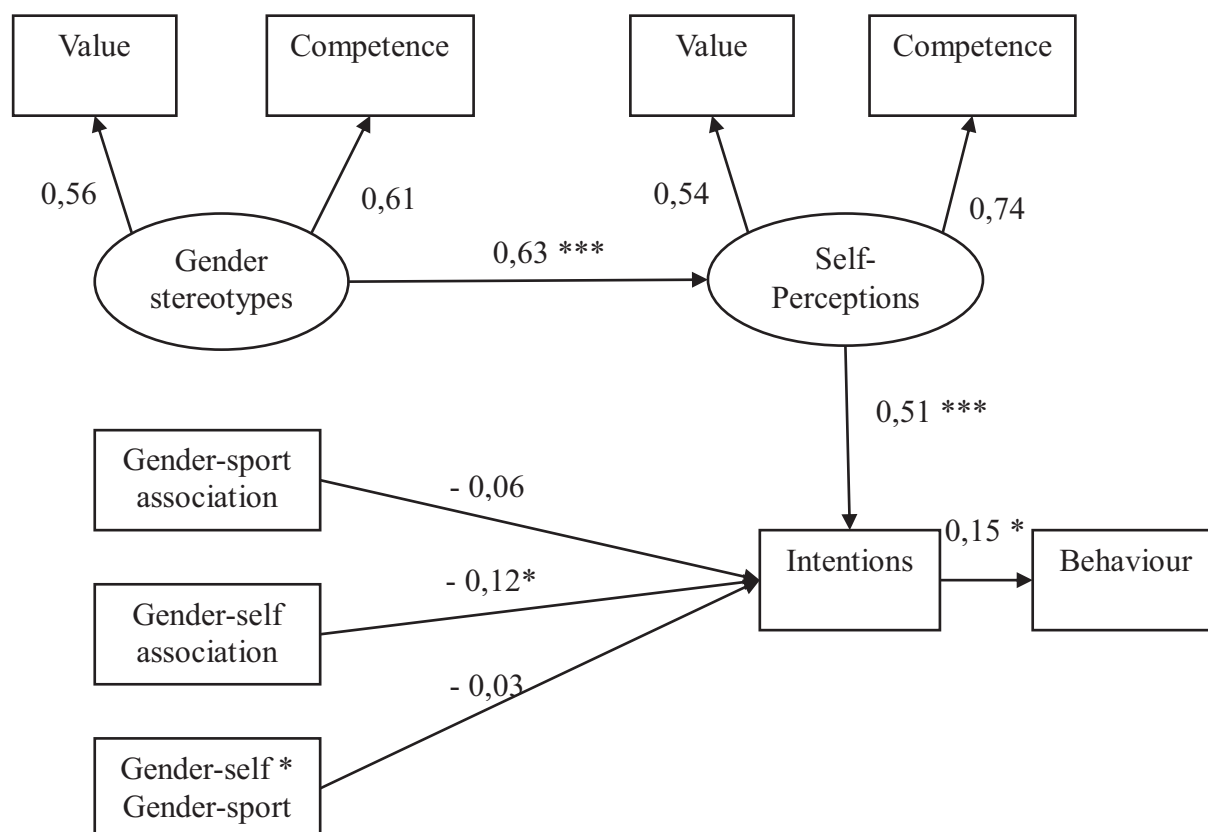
Value

Competence

Value

Competence

0,56

0,61

0,54

0,74

Gender stereotypes

0,63 ***

Self-Perceptions

0,51 ***

Gender-sport association

- 0,06

Intentions

0,15 *

Behaviour

- 0,12*

Gender-self association

- 0,03

Gender-self * Gender-sport